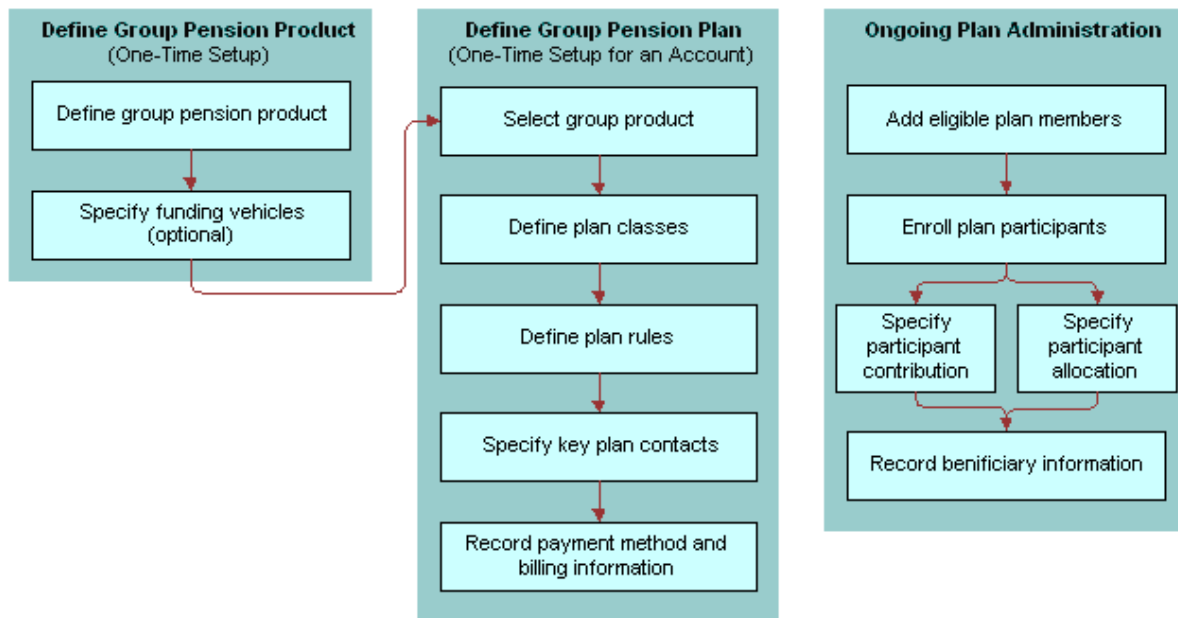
Define Group Pension Product
(One-Time Setup)

Define group pension product

Specify funding vehicles (optional)

Define Group Pension Plan
(One-Time Setup for an Account)

Select group product

Define plan classes

Define plan rules

Specify key plan contacts

Record payment method and billing information

Ongoing Plan Administration

Add eligible plan members

Enroll plan participants

Specify participant contribution

Specify participant allocation

Record benificiary information